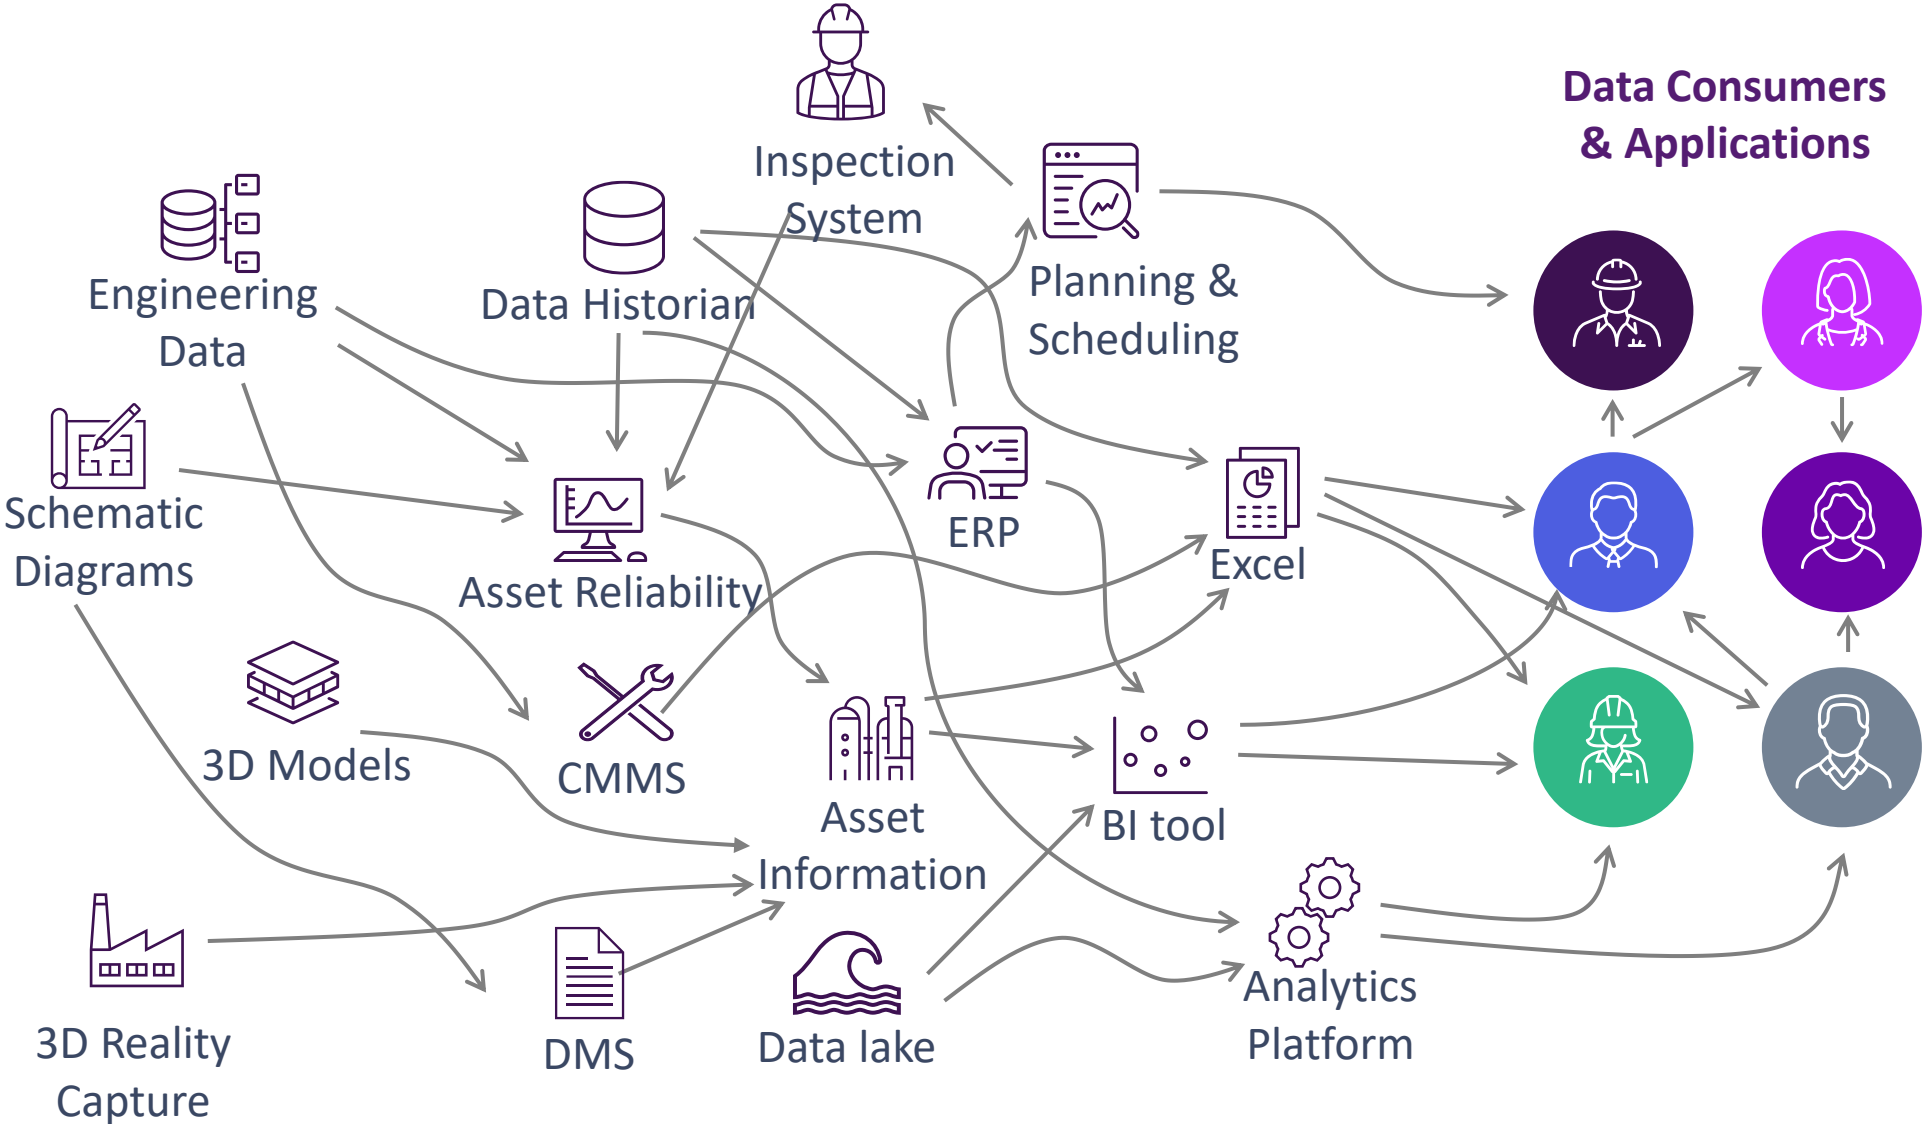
Data Consumers & Applications

Inspection System

Engineering Data

Data Historian

Planning & Scheduling

Schematic Diagrams

Asset Reliability

ERP

Excel

3D Models

CMMS

Asset Information

BI tool

3D Reality Capture

DMS

Data lake

Analytics Platform